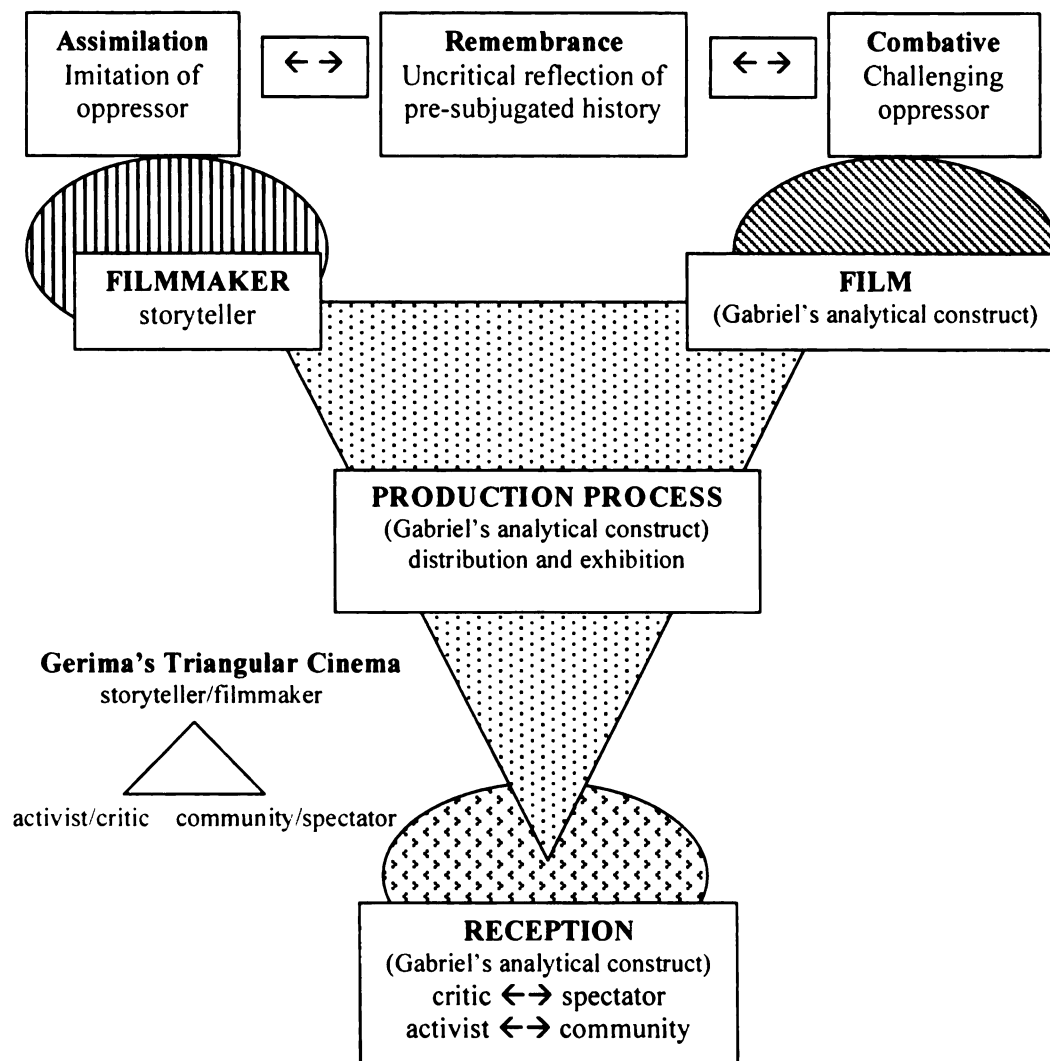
Assimilation
Imitation of oppressor

←→

Remembrance
Uncritical reflection of pre-subjugated history

←→

Combative
Challenging oppressor

FILMMAKER
storyteller

FILM
(Gabriel's analytical construct)

PRODUCTION PROCESS
(Gabriel's analytical construct)
distribution and exhibition

Gerima's Triangular Cinema
storyteller/filmmaker

activist/critic community/spectator

RECEPTION
(Gabriel's analytical construct)
critic ←→ spectator
activist ←→ community